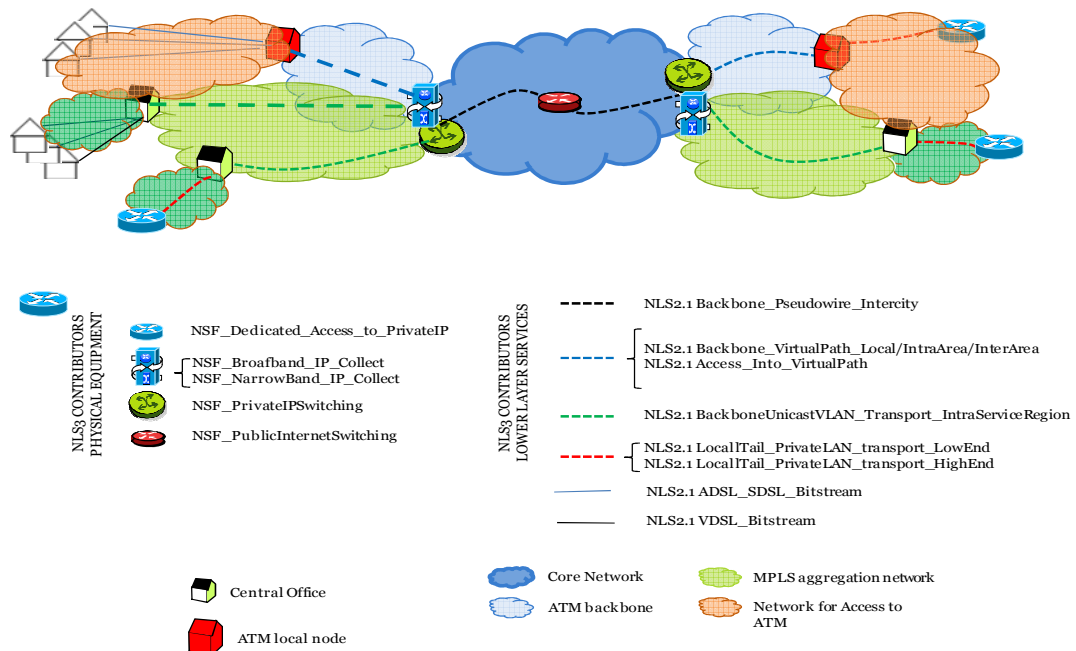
NLS3 CONTRIBUTORS PHYSICAL EQUIPMENT

NSF_Dedicated_Access_to_PrivateIP

NSF_Broafband_IP_Collect
NSF_NarrowBand_IP_Collect

NSF_PrivateIPSwitching

NSF_PublicInternetSwitching

NLS3 CONTRIBUTORS LOWER LAYER SERVICES

NLS2.1 Backbone_Pseudowire_Intercity

NLS2.1 Backbone_VirtualPath_Local/IntraArea/InterArea
NLS2.1 Access_Into_VirtualPath

NLS2.1 BackboneUnicastVLAN_Transport_IntraServiceRegion

NLS2.1 LocalTail_PrivateLAN_transport_LowEnd
NLS2.1 LocalTail_PrivateLAN_transport_HighEnd

NLS2.1 ADSL_SDSL_Bitstream

NLS2.1 VDSL_Bitstream

Central Office

ATM local node

Core Network

ATM backbone

MPLS aggregation network

Network for Access to ATM